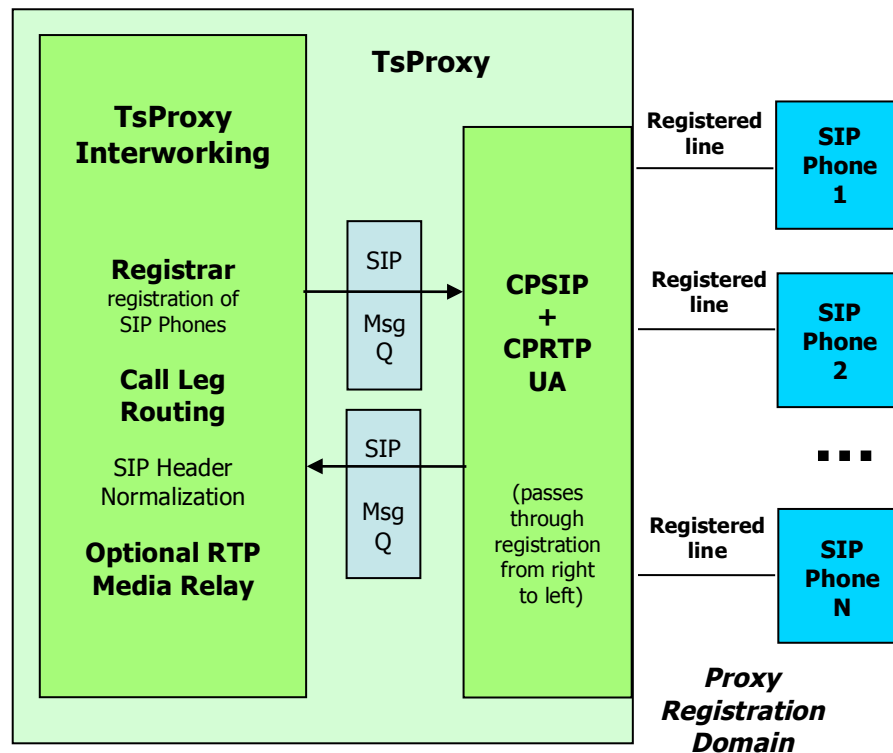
TsProxy

TsProxy Interworking

Registrar
registration of SIP Phones

Call Leg Routing

SIP Header Normalization

Optional RTP Media Relay

SIP

Msg Q

SIP

Msg Q

CPSIP + CPRTP UA

(passes through registration from right to left)

Registered line

SIP Phone 1

Registered line

SIP Phone 2

...

Registered line

SIP Phone N

Proxy Registration Domain